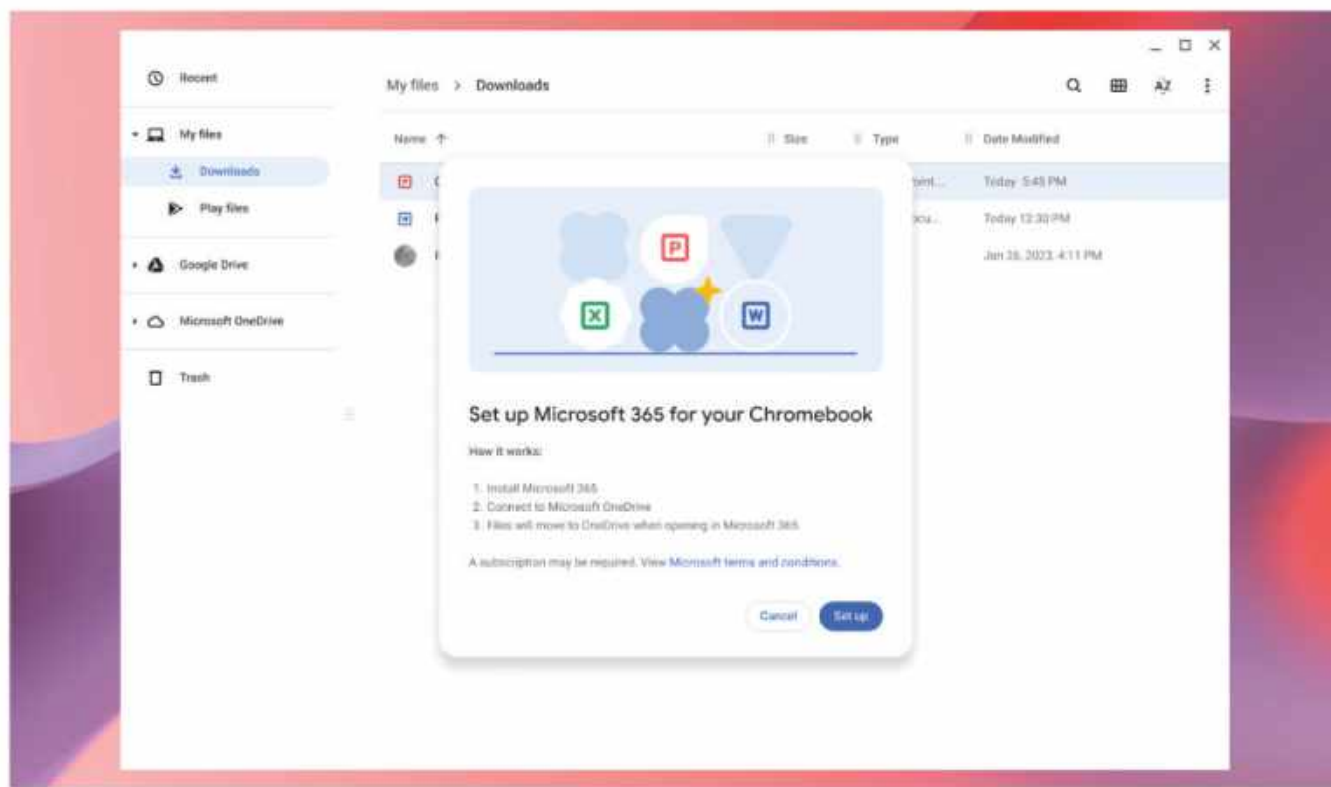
Recent

My files

Downloads

Play files

Google Drive

Microsoft OneDrive

Trash

My files > Downloads

AZ

Name ↑

Size

Type

Date Modified

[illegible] oint...

Today 5:45 PM

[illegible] ocu...

Today 12:30 PM

Jan 26, 2023, 4:11 PM

P

X

W

Set up Microsoft 365 for your Chromebook

How it works:

1. Install Microsoft 365
2. Connect to Microsoft OneDrive
3. Files will move to OneDrive when opening in Microsoft 365

A subscription may be required. View Microsoft terms and conditions.

Cancel

Set up